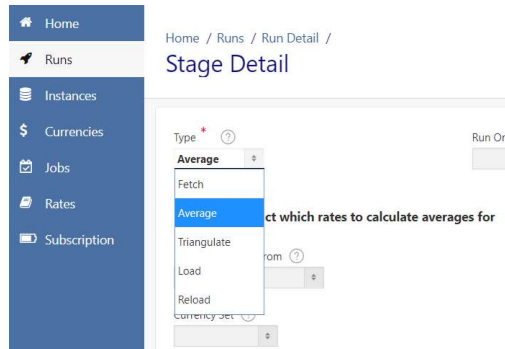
Home
Runs
Instances
Currencies
Jobs
Rates
Subscription

Home / Runs / Run Detail /
Stage Detail

Type * ?
Average

Fetch
Average
Triangulate
Load
Reload

Run Or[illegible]

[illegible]ct which rates to calculate averages for

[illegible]rom ?

Currency Set ?